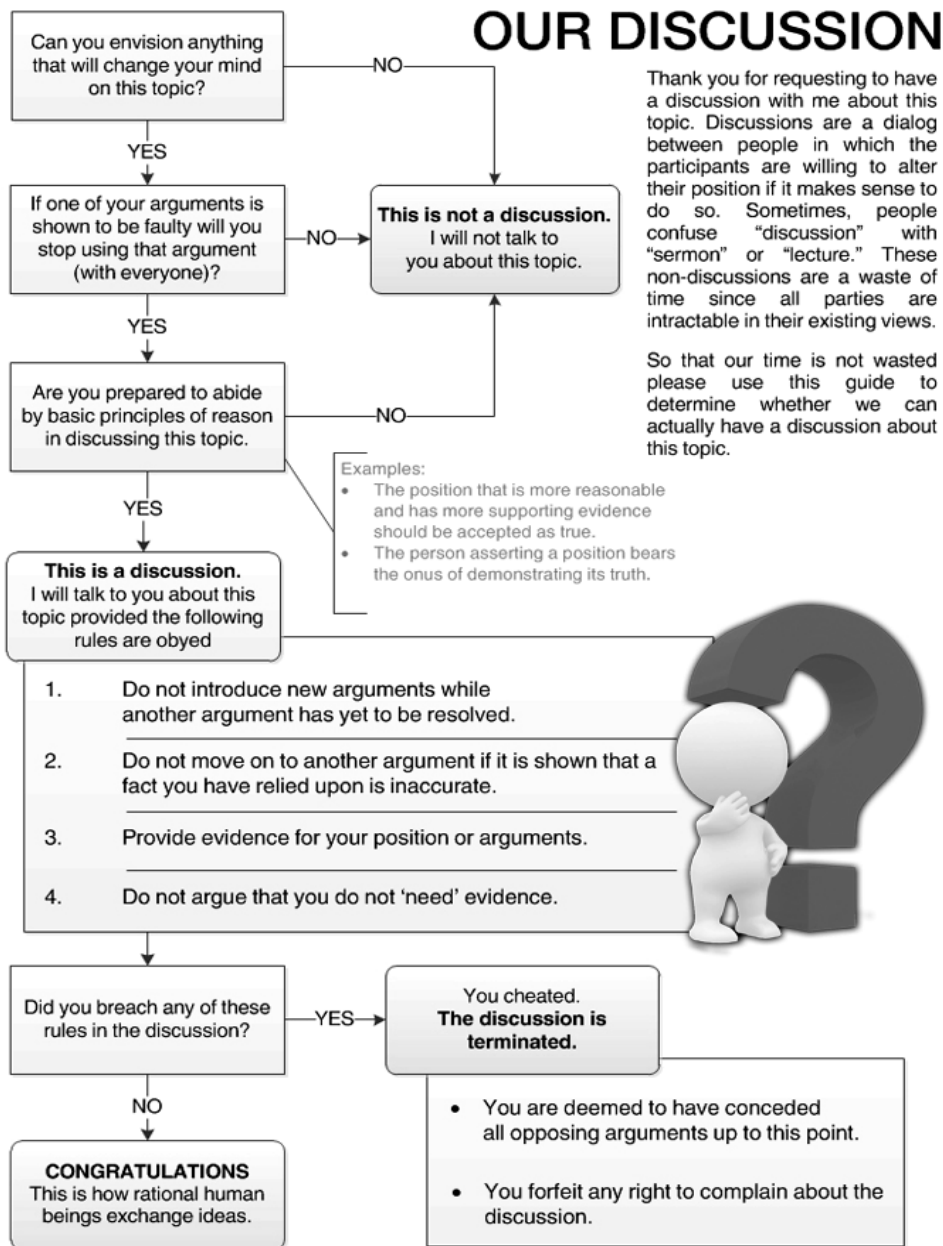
OUR DISCUSSION

Thank you for requesting to have a discussion with me about this topic. Discussions are a dialog between people in which the participants are willing to alter their position if it makes sense to do so. Sometimes, people confuse "discussion" with "sermon" or "lecture." These non-discussions are a waste of time since all parties are intractable in their existing views.

So that our time is not wasted please use this guide to determine whether we can actually have a discussion about this topic.

Can you envision anything that will change your mind on this topic?

NO

YES

If one of your arguments is shown to be faulty will you stop using that argument (with everyone)?

NO

**This is not a discussion.** I will not talk to you about this topic.

YES

Are you prepared to abide by basic principles of reason in discussing this topic.

NO

Examples:
- The position that is more reasonable and has more supporting evidence should be accepted as true.
- The person asserting a position bears the onus of demonstrating its truth.

YES

**This is a discussion.** I will talk to you about this topic provided the following rules are obyed

1. Do not introduce new arguments while another argument has yet to be resolved.

2. Do not move on to another argument if it is shown that a fact you have relied upon is inaccurate.

3. Provide evidence for your position or arguments.

4. Do not argue that you do not 'need' evidence.

Did you breach any of these rules in the discussion?

YES

You cheated. **The discussion is terminated.**

- You are deemed to have conceded all opposing arguments up to this point.
- You forfeit any right to complain about the discussion.

NO

**CONGRATULATIONS** This is how rational human beings exchange ideas.